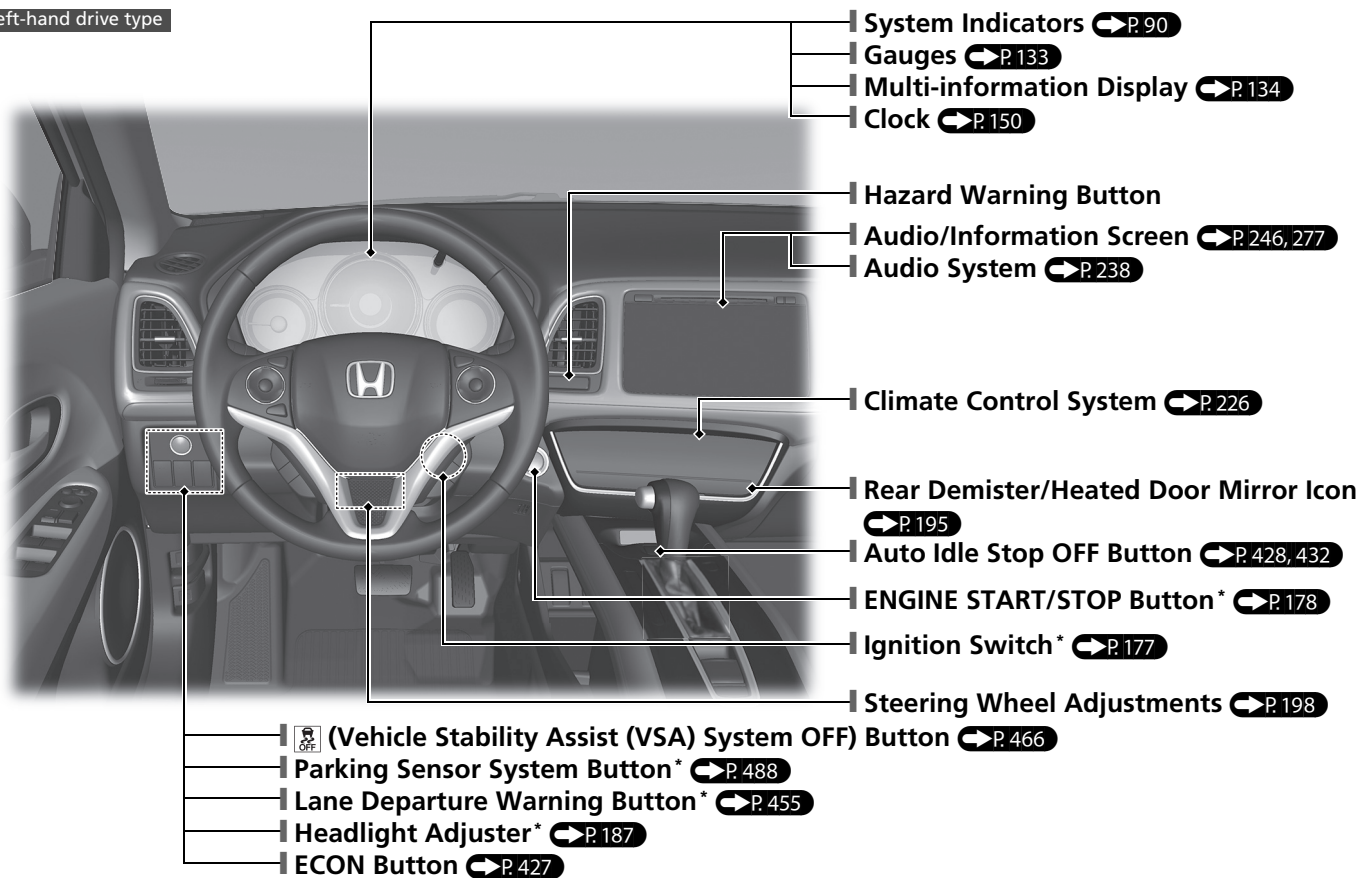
eft-hand drive type

System Indicators P. 90
Gauges P. 133
Multi-information Display P. 134
Clock P. 150

Hazard Warning Button
Audio/Information Screen P. 246, 277
Audio System P. 238

Climate Control System P. 226

Rear Demister/Heated Door Mirror Icon P. 195
Auto Idle Stop OFF Button P. 428, 432
ENGINE START/STOP Button* P. 178
Ignition Switch* P. 177

Steering Wheel Adjustments P. 198
(Vehicle Stability Assist (VSA) System OFF) Button P. 466
Parking Sensor System Button* P. 488
Lane Departure Warning Button* P. 455
Headlight Adjuster* P. 187
ECON Button P. 427